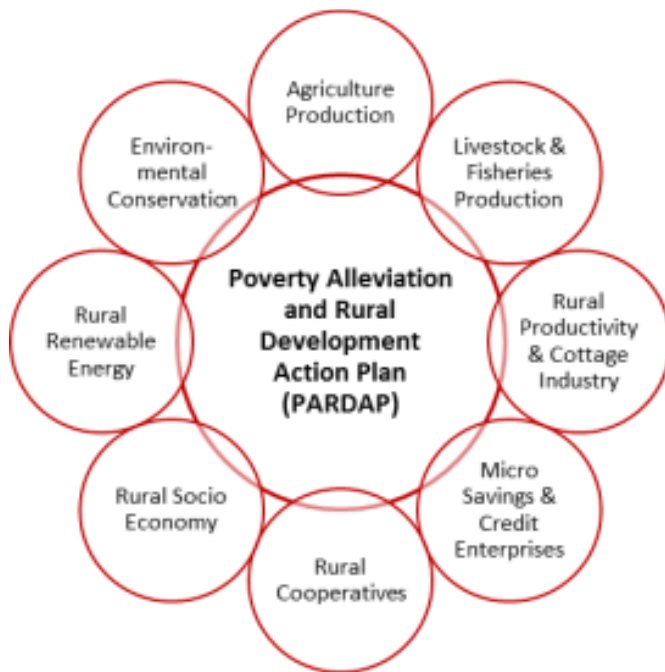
Poverty Alleviation and Rural Development Action Plan (PARDAP)

Agriculture Production

Livestock & Fisheries Production

Rural Productivity & Cottage Industry

Micro Savings & Credit Enterprises

Rural Cooperatives

Rural Socio Economy

Rural Renewable Energy

Environmental Conservation